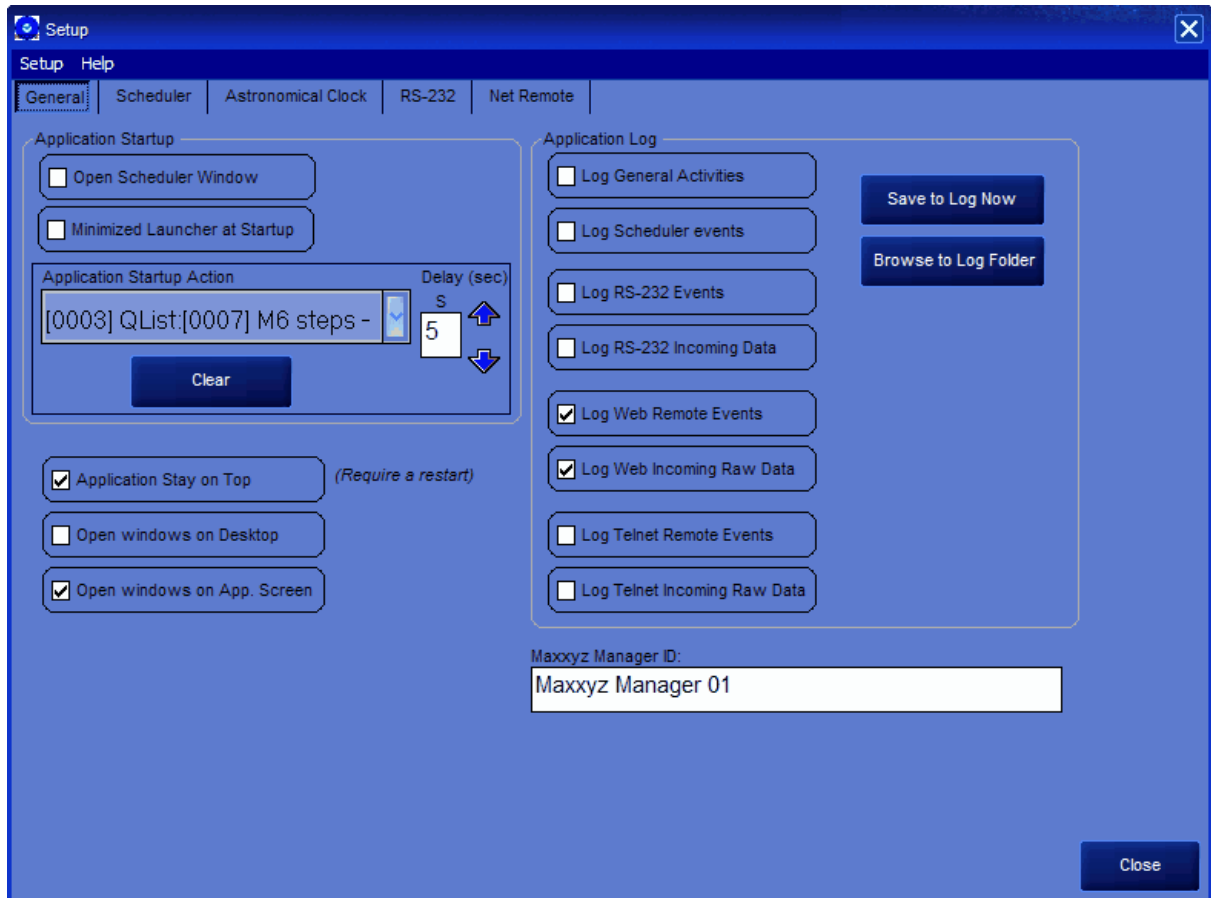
Setup

Setup Help

General Scheduler Astronomical Clock RS-232 Net Remote

Application Startup

Open Scheduler Window

Minimized Launcher at Startup

Application Startup Action

Delay (sec)

S

[0003] QList:[0007] M6 steps -

5

Clear

Application Stay on Top

(Require a restart)

Open windows on Desktop

Open windows on App. Screen

Application Log

Log General Activities

Log Scheduler events

Log RS-232 Events

Log RS-232 Incoming Data

Log Web Remote Events

Log Web Incoming Raw Data

Log Telnet Remote Events

Log Telnet Incoming Raw Data

Save to Log Now

Browse to Log Folder

Maxxyz Manager ID:

Maxxyz Manager 01

Close